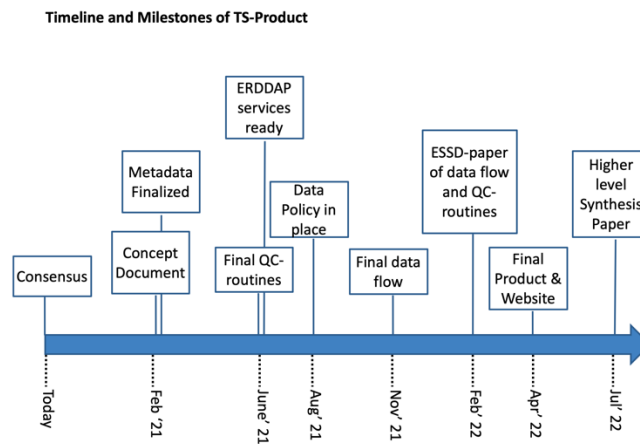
Timeline and Milestones of TS-Product

Consensus

Metadata Finalized

Concept Document

ERDDAP services ready

Final QC-routines

Data Policy in place

Final data flow

ESSD-paper of data flow and QC-routines

Final Product & Website

Higher level Synthesis Paper

Today

Feb' 21

June' 21

Aug' 21

Nov' 21

Feb' 22

Apr' 22

Jul' 22